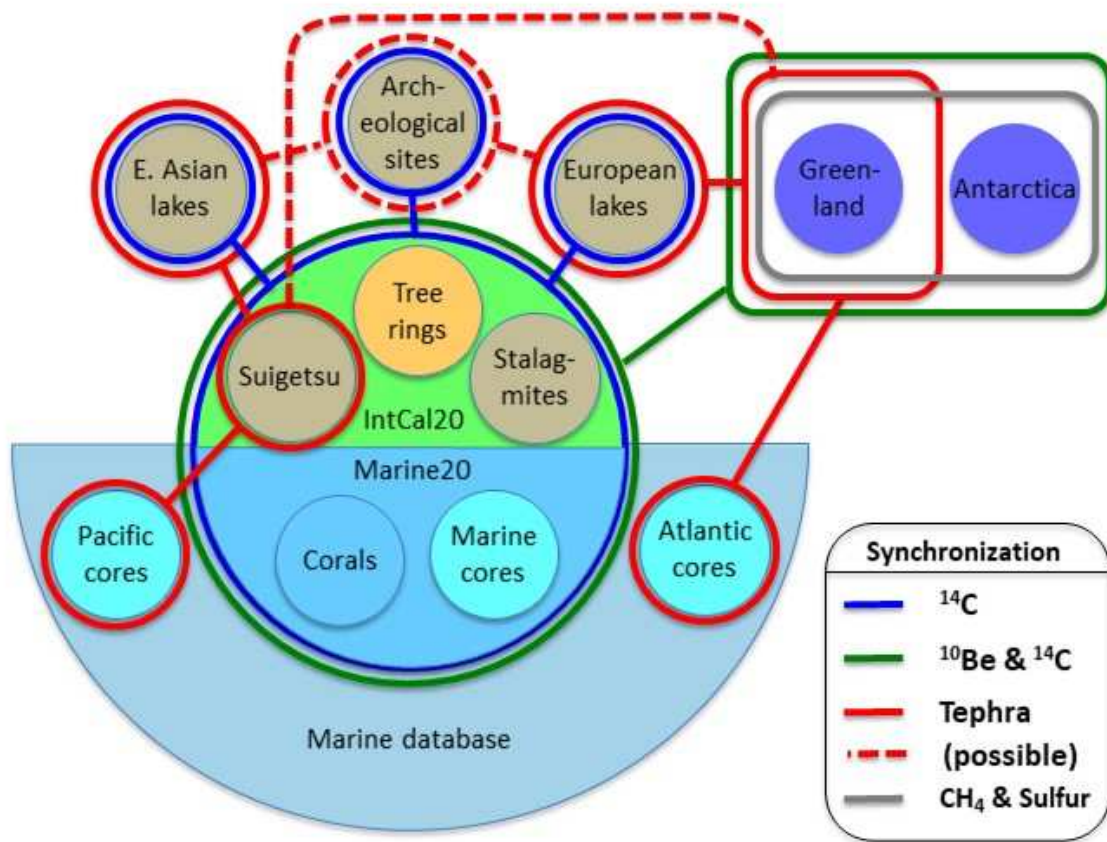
Arch-eological sites

E. Asian lakes

European lakes

Green-land

Antarctica

Tree rings

Suigetsu

Stalag-mites

IntCal20

Marine20

Pacific cores

Corals

Marine cores

Atlantic cores

Marine database

Synchronization

$^{14}$C

$^{10}$Be & $^{14}$C

Tephra

(possible)

$CH_4$ & Sulfur